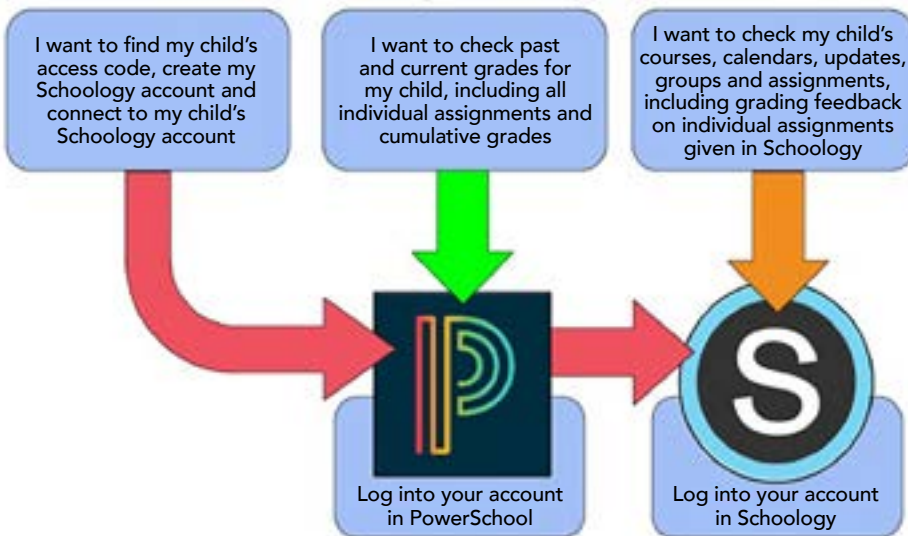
I want to find my child's access code, create my Schoology account and connect to my child's Schoology account

I want to check past and current grades for my child, including all individual assignments and cumulative grades

I want to check my child's courses, calendars, updates, groups and assignments, including grading feedback on individual assignments given in Schoology

Log into your account in PowerSchool

Log into your account in Schoology